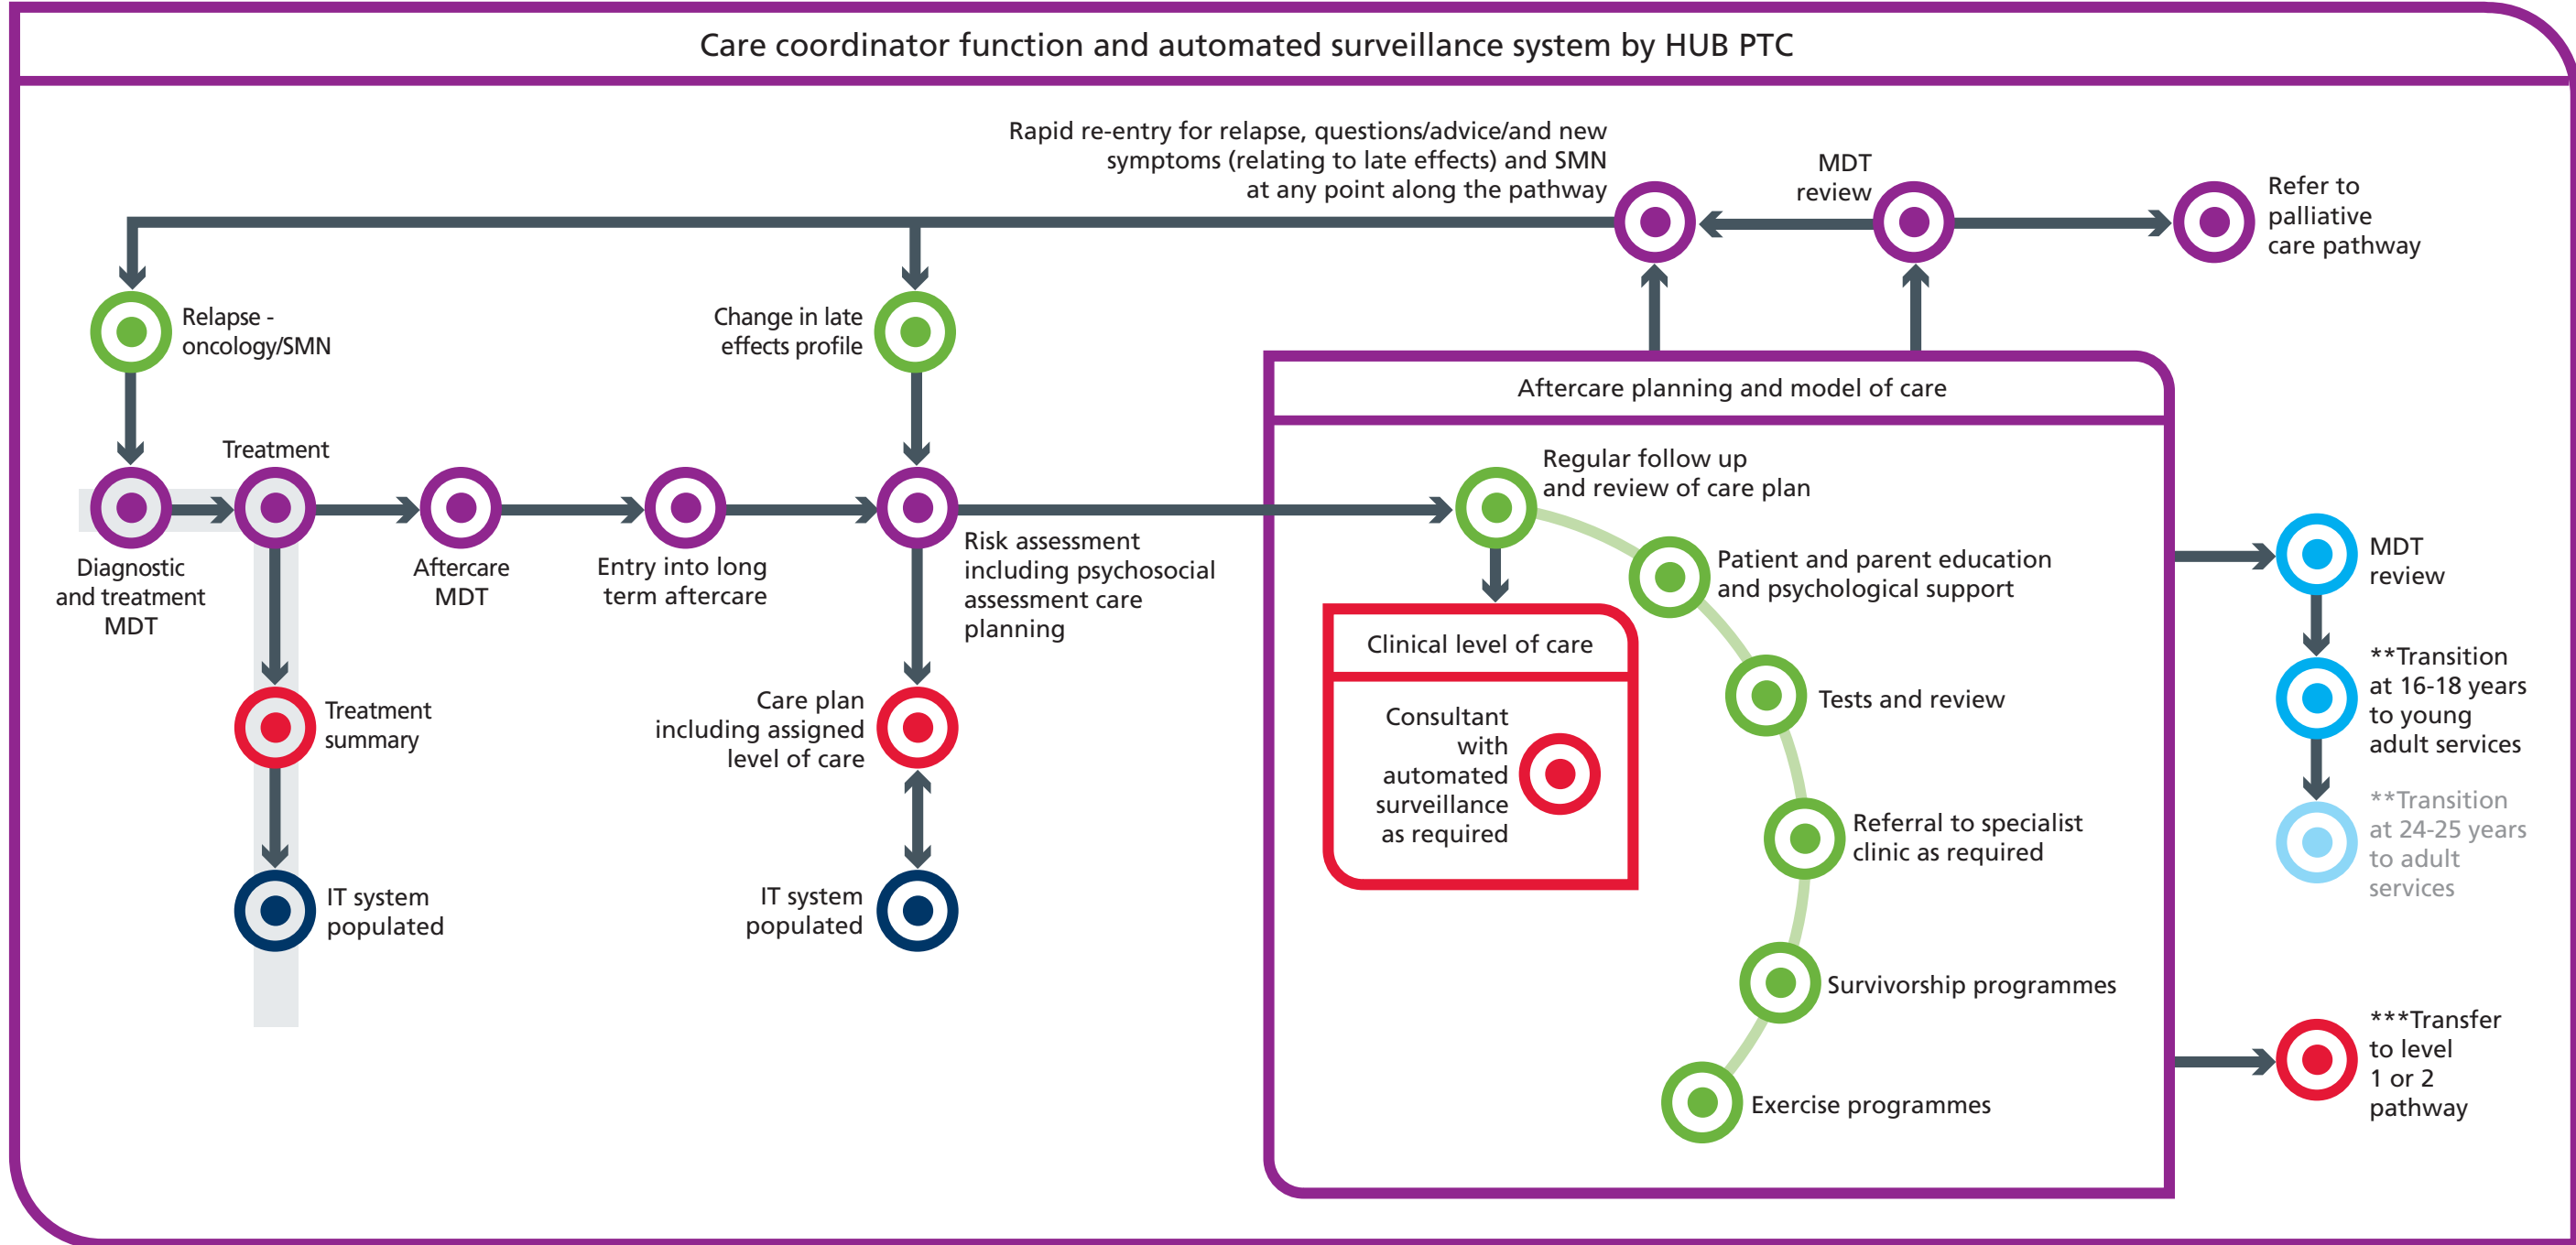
Care coordinator function and automated surveillance system by HUB PTC

Rapid re-entry for relapse, questions/advice/and new symptoms (relating to late effects) and SMN at any point along the pathway

MDT review

Refer to palliative care pathway

Relapse - oncology/SMN

Change in late effects profile

Treatment

Diagnostic and treatment MDT

Aftercare MDT

Entry into long term aftercare

Risk assessment including psychosocial assessment care planning

Treatment summary

IT system populated

Care plan including assigned level of care

IT system populated

Aftercare planning and model of care

Regular follow up and review of care plan

Patient and parent education and psychological support

Tests and review

Referral to specialist clinic as required

Survivorship programmes

Exercise programmes

Clinical level of care

Consultant with automated surveillance as required

MDT review

**Transition at 16-18 years to young adult services

**Transition at 24-25 years to adult services

***Transfer to level 1 or 2 pathway